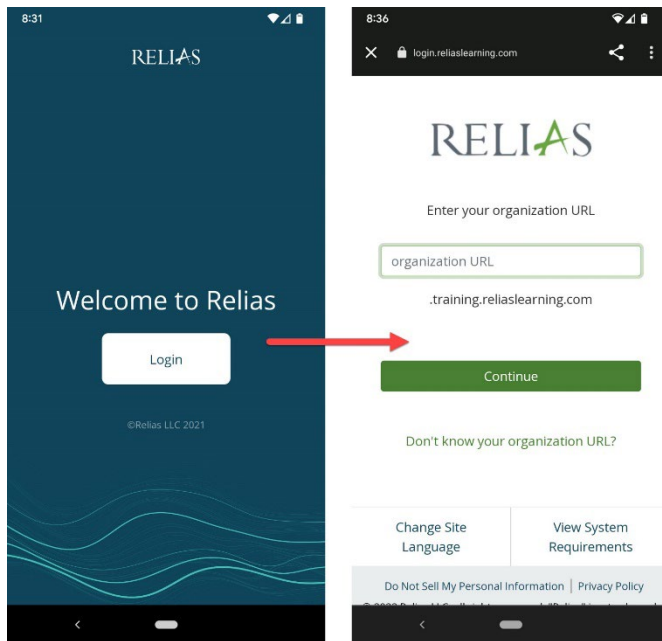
8:31

RELIAS

Welcome to Relias

Login

©Relias LLC 2021

8:36

login.reliaslearning.com

RELIAS

Enter your organization URL

organization URL

.training.reliaslearning.com

Continue

Don't know your organization URL?

Change Site Language

View System Requirements

Do Not Sell My Personal Information | Privacy Policy

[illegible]